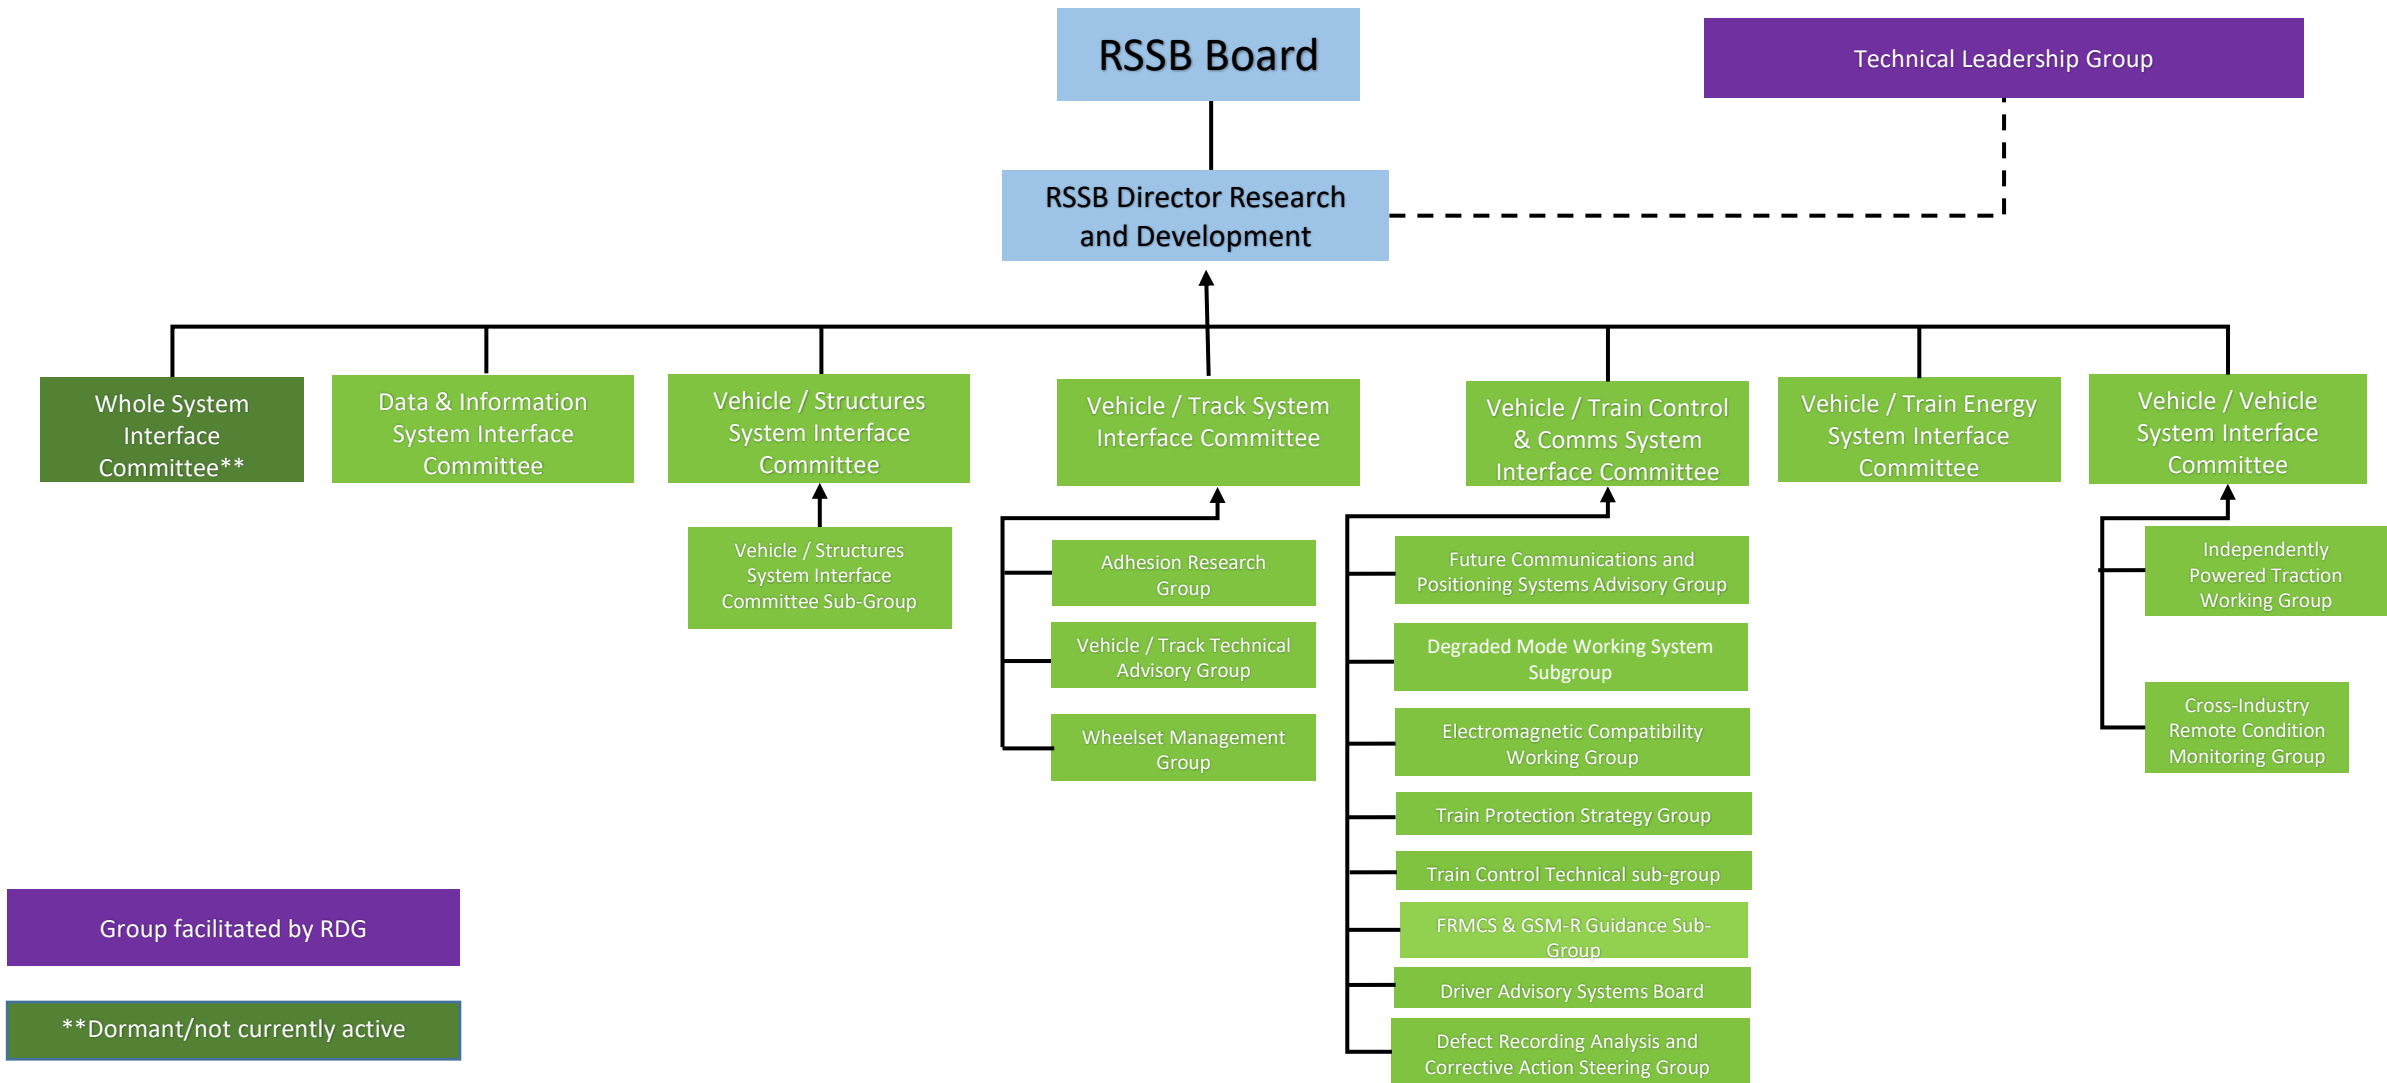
RSSB Board

Technical Leadership Group

RSSB Director Research and Development

Whole System Interface Committee**

Data & Information System Interface Committee

Vehicle / Structures System Interface Committee

Vehicle / Structures System Interface Committee Sub-Group

Vehicle / Track System Interface Committee

Adhesion Research Group

Vehicle / Track Technical Advisory Group

Wheelset Management Group

Vehicle / Train Control & Comms System Interface Committee

Future Communications and Positioning Systems Advisory Group

Degraded Mode Working System Subgroup

Electromagnetic Compatibility Working Group

Train Protection Strategy Group

Train Control Technical sub-group

FRMCS & GSM-R Guidance Sub-Group

Driver Advisory Systems Board

Defect Recording Analysis and Corrective Action Steering Group

Vehicle / Train Energy System Interface Committee

Vehicle / Vehicle System Interface Committee

Independently Powered Traction Working Group

Cross-Industry Remote Condition Monitoring Group

Group facilitated by RDG

**Dormant/not currently active